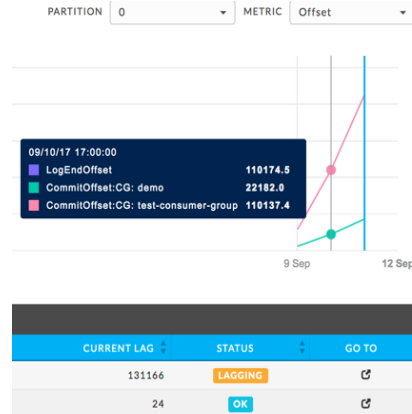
PARTITION 0 METRIC Offset

09/10/17 17:00:00
LogEndOffset 110174.5
CommitOffset:CG: demo 22182.0
CommitOffset:CG: test-consumer-group 110137.4

9 Sep
12 Sep

| CURRENT LAG | STATUS | GO TO |
|---|---|---|
| 131166 | LAGGING | |
| 24 | OK | |